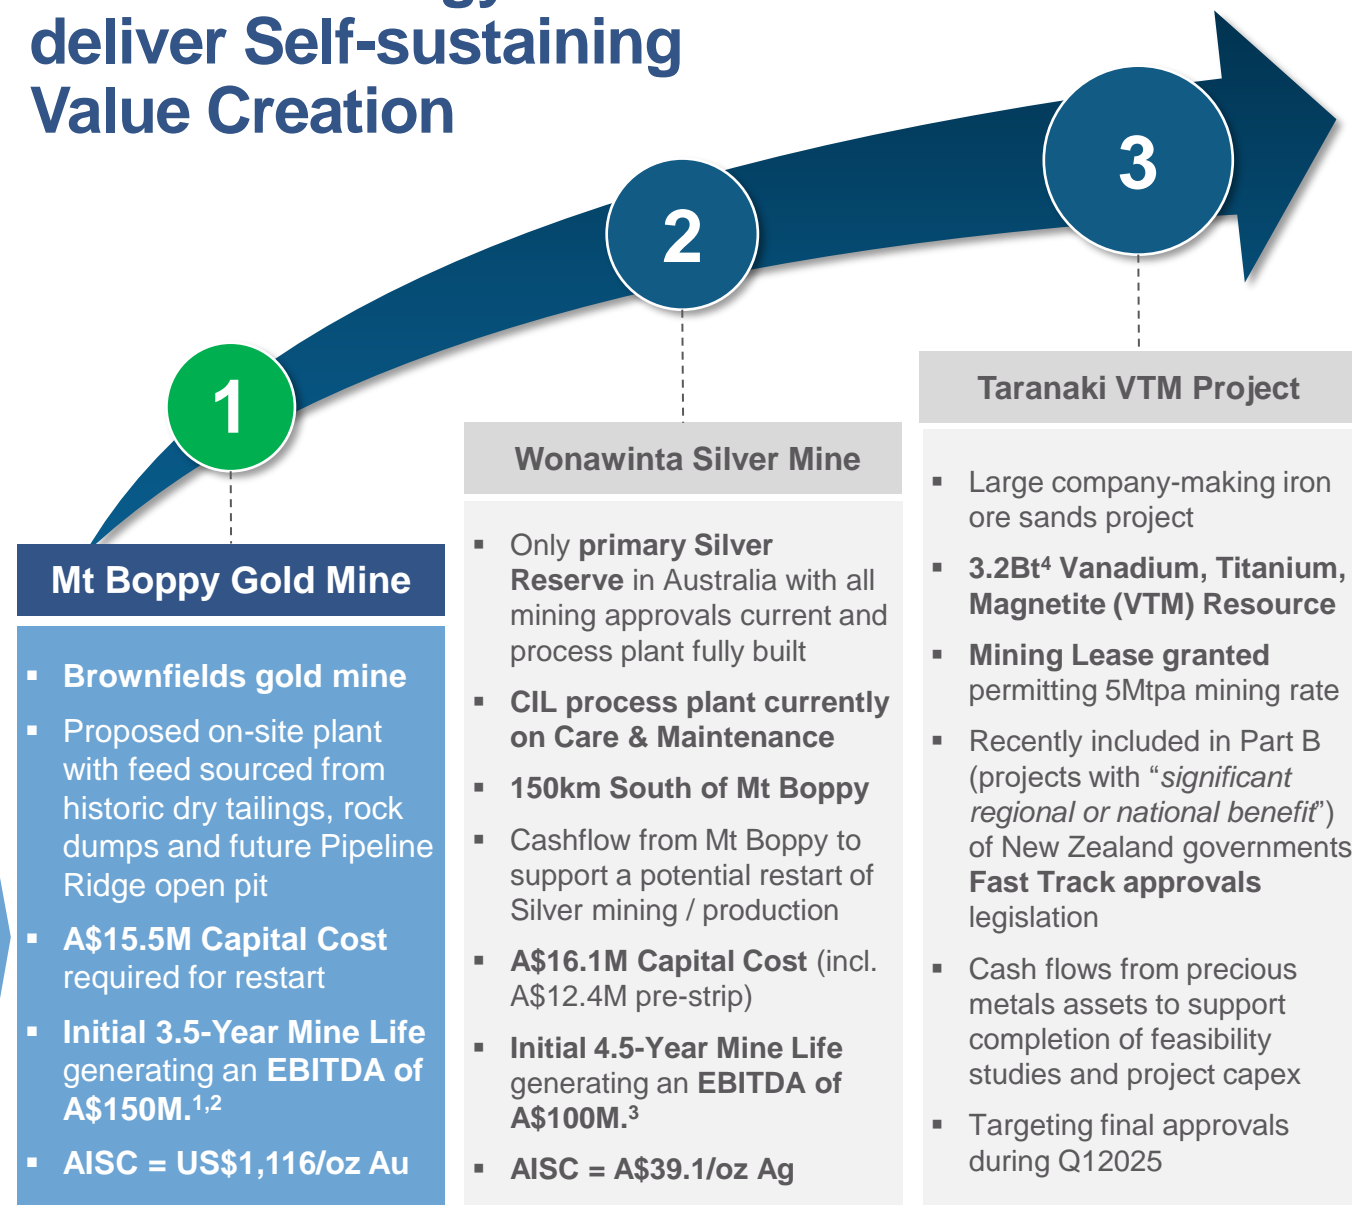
deliver Self-sustaining Value Creation

1

2

3

Mt Boppy Gold Mine

- Brownfields gold mine
- Proposed on-site plant with feed sourced from historic dry tailings, rock dumps and future Pipeline Ridge open pit
- A\$15.5M Capital Cost required for restart
- Initial 3.5-Year Mine Life generating an EBITDA of A\$150M.$^{1,2}$
- AISC = US\$1,116/oz Au

Wonawinta Silver Mine

- Only primary Silver Reserve in Australia with all mining approvals current and process plant fully built
- CIL process plant currently on Care & Maintenance
- 150km South of Mt Boppy
- Cashflow from Mt Boppy to support a potential restart of Silver mining / production
- A\$16.1M Capital Cost (incl. A\$12.4M pre-strip)
- Initial 4.5-Year Mine Life generating an EBITDA of A\$100M.$^{3}$
- AISC = A\$39.1/oz Ag

Taranaki VTM Project

- Large company-making iron ore sands project
- 3.2Bt$^{4}$ Vanadium, Titanium, Magnetite (VTM) Resource
- Mining Lease granted permitting 5Mtpa mining rate
- Recently included in Part B (projects with "significant regional or national benefit") of New Zealand governments Fast Track approvals legislation
- Cash flows from precious metals assets to support completion of feasibility studies and project capex
- Targeting final approvals during Q12025